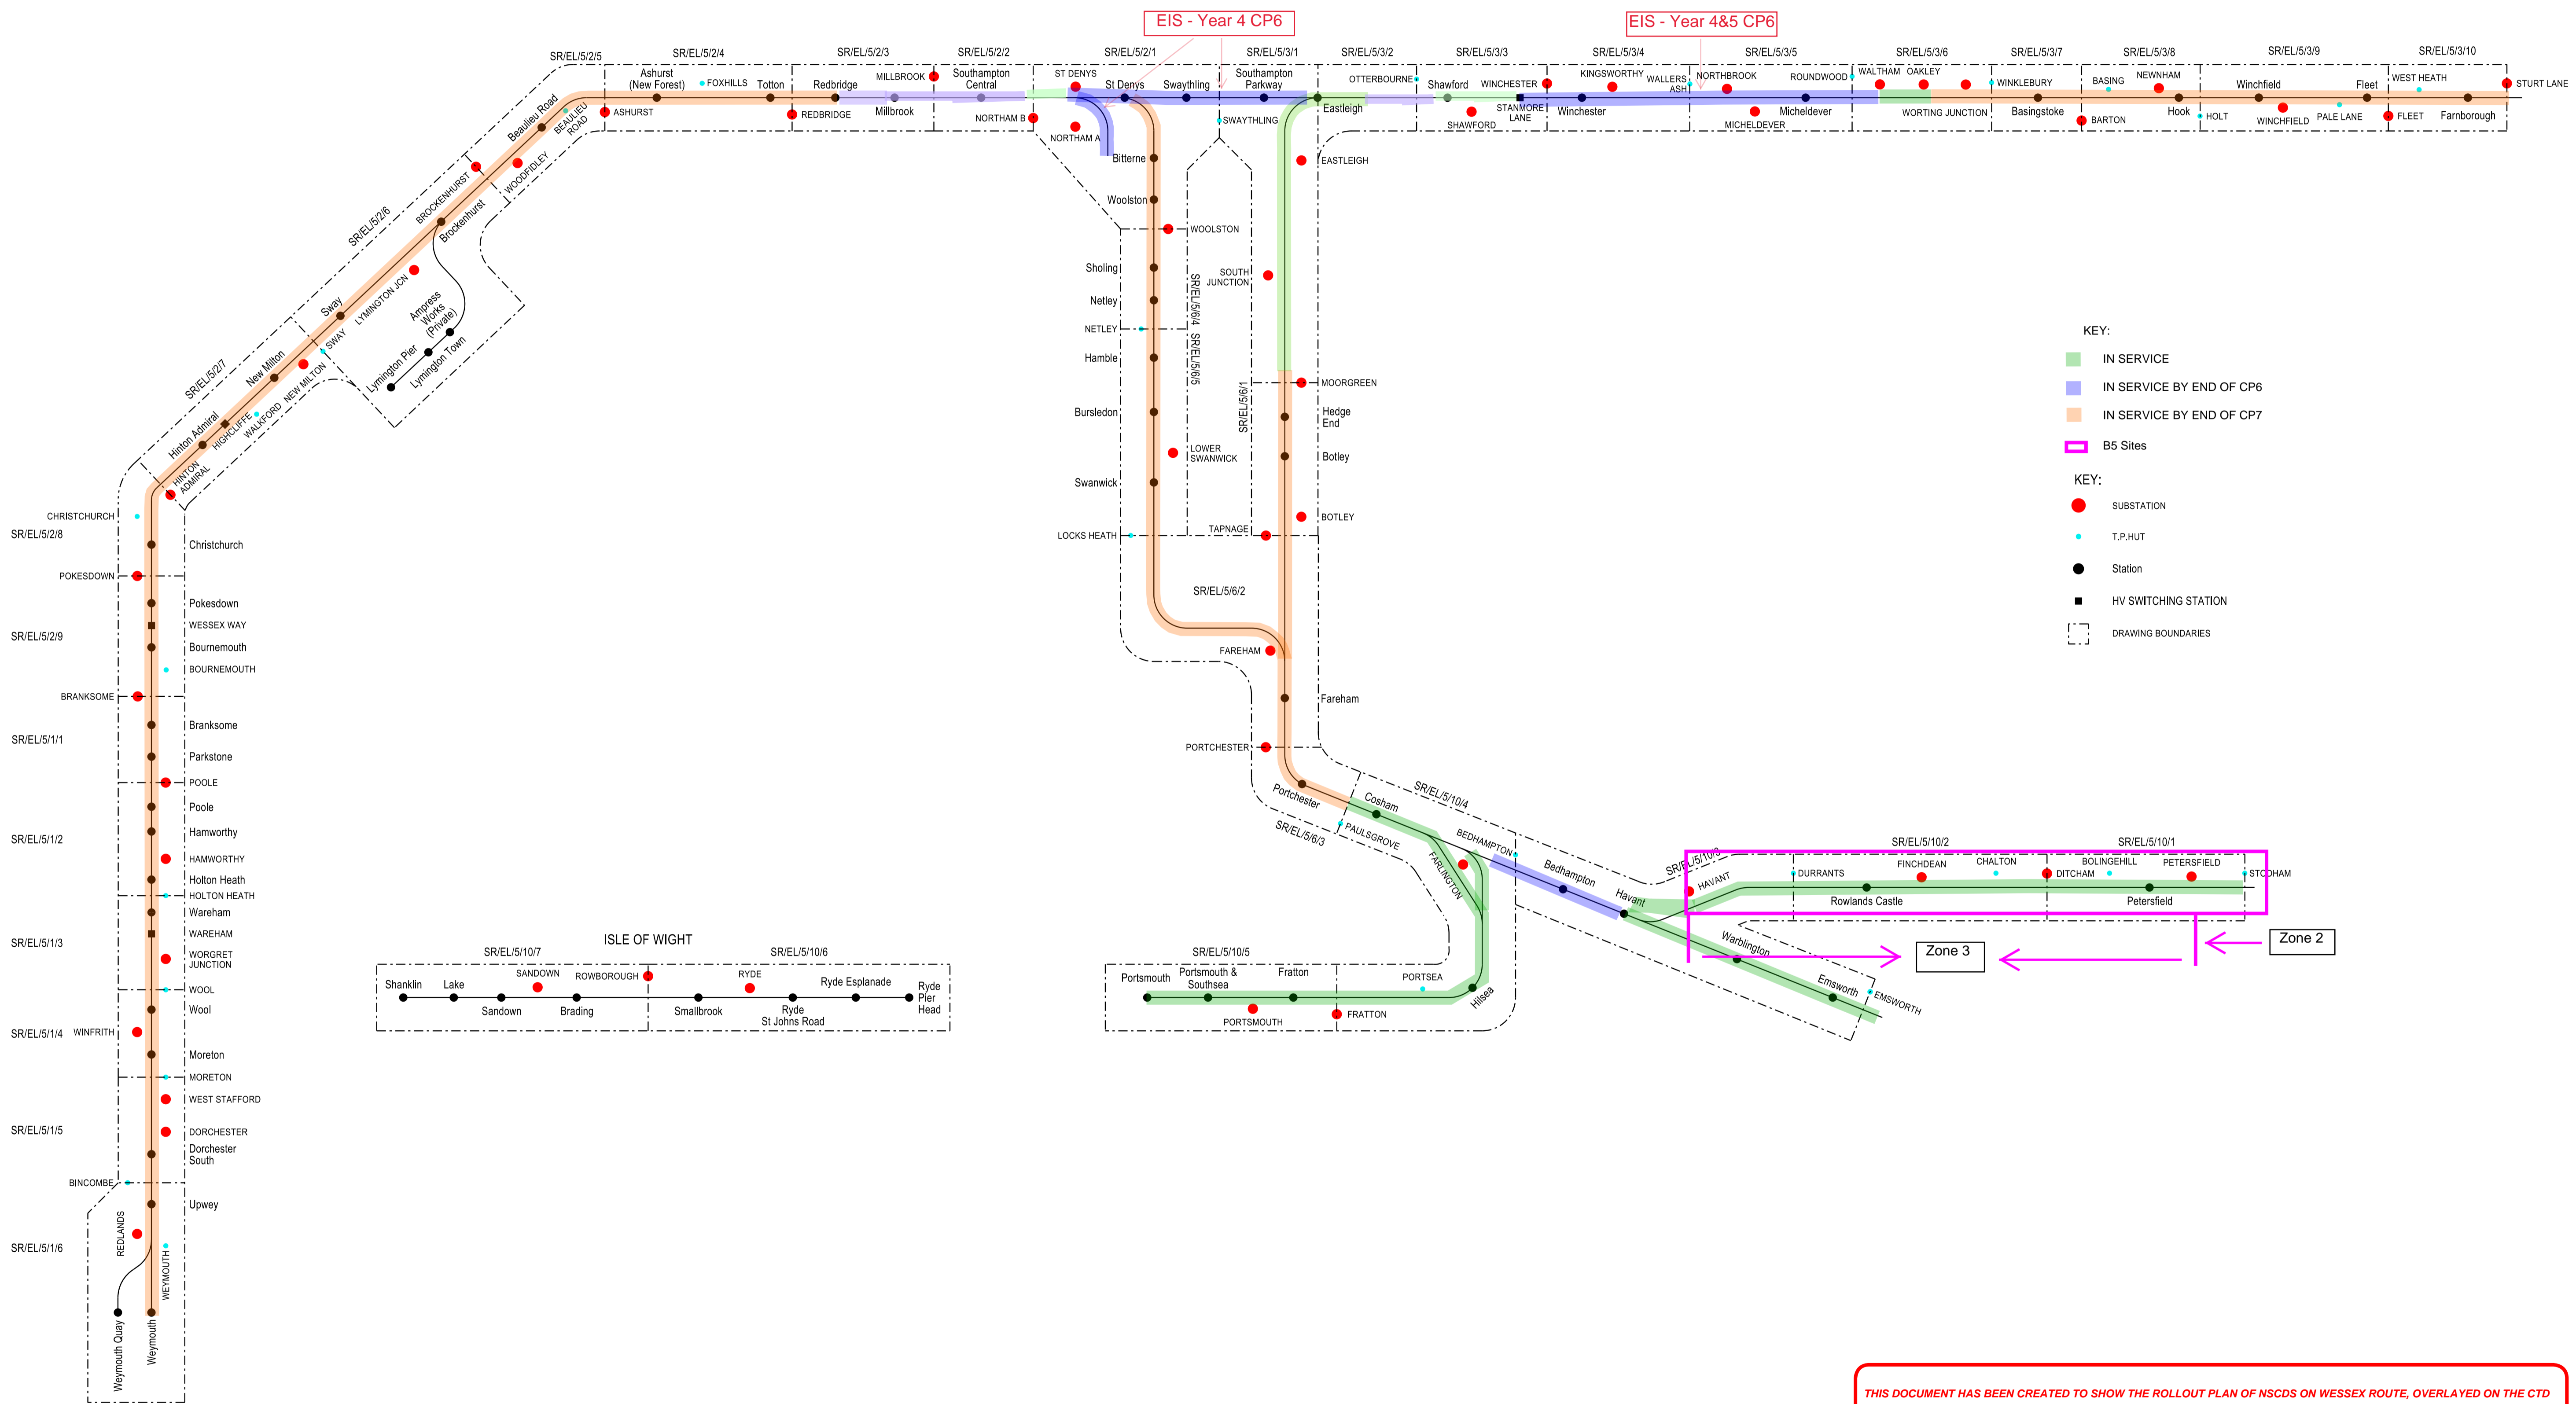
EIS - Year 4 CP6

EIS - Year 4&5 CP6

SR/EL/5/2/5
SR/EL/5/2/4
SR/EL/5/2/3
SR/EL/5/2/2
SR/EL/5/2/1
SR/EL/5/3/1
SR/EL/5/3/2
SR/EL/5/3/3
SR/EL/5/3/4
SR/EL/5/3/5
SR/EL/5/3/6
SR/EL/5/3/7
SR/EL/5/3/8
SR/EL/5/3/9
SR/EL/5/3/10

Ashurst (New Forest)
FOXHILLS
Totton
Redbridge
MILLBROOK
Southampton Central
ST DENYS
St Denys
Swaythling
Southampton Parkway
OTTERBOURNE
Shawford
WINCHESTER
KINGSWORTHY
WALLERS ASH
NORTHBROOK
ROUNDWOOD
WALTHAM
OAKLEY
WINKLEBURY
BASING
NEWNHAM
Winchfield
Fleet
WEST HEATH
STURT LANE

ASHURST
REDBRIDGE
Millbrook
NORTHAM B
NORTHAM A
SWAYTHLING
Eastleigh
SHAWFORD
STANMORE LANE
Winchester
MICHELDEVER
Micheldever
WORTING JUNCTION
Basingstoke
BARTON
Hook
HOLT
WINCHFIELD
PALE LANE
FLEET
Farnborough

Beaulieu Road
BEAULIEU ROAD
WOODFIDLEY
BROCKENHURST
Brockenhurst
SR/EL/5/2/6
Sway
LYMINGTON JCN
Ampress Works (Private)
Lymington Pier
Lymington Town
SWAY
New Milton
NEW MILTON
WALKFORD
SR/EL/5/2/7
Hinton Admiral
HIGHCLIFFE
HINTON ADMIRAL

Bitterne
Woolston
WOOLSTON
Sholing
Netley
NETLEY
Hamble
Bursledon
Swanwick
LOCKS HEATH
SOUTH JUNCTION
SR/EL/5/6/4
SR/EL/5/6/5
SR/EL/5/6/1
LOWER SWANWICK
TAPNAGE
EASTLEIGH
MOORGREEN
Hedge End
Botley
BOTLEY
SR/EL/5/6/2
FAREHAM
Fareham
PORTCHESTER
Portchester
Cosham
SR/EL/5/10/4
SR/EL/5/6/3
PAULSGROVE
FARLINGTON
BEDHAMPTON
Bedhampton
Havant
SR/EL/5/10/3
HAVANT
Warblington
Emsworth
EMSWORTH
SR/EL/5/10/2
SR/EL/5/10/1
DURRANTS
FINCHDEAN
CHALTON
DITCHAM
BOLINGEHILL
PETERSFIELD
STODHAM
Rowlands Castle
Petersfield
Zone 3
Zone 2

SR/EL/5/10/5
Portsmouth
Portsmouth & Southsea
Fratton
PORTSEA
PORTSMOUTH
FRATTON
Hilsea

ISLE OF WIGHT
SR/EL/5/10/7
SR/EL/5/10/6
Shanklin
Lake
SANDOWN
ROWBOROUGH
RYDE
Ryde Esplanade
Ryde Pier Head
Sandown
Brading
Smallbrook
Ryde St Johns Road

CHRISTCHURCH
SR/EL/5/2/8
Christchurch
POKESDOWN
Pokesdown
WESSEX WAY
SR/EL/5/2/9
Bournemouth
BOURNEMOUTH
BRANKSOME
Branksome
SR/EL/5/1/1
Parkstone
POOLE
Poole
Hamworthy
SR/EL/5/1/2
HAMWORTHY
Holton Heath
HOLTON HEATH
Wareham
WAREHAM
SR/EL/5/1/3
WORGRET JUNCTION
WOOL
Wool
SR/EL/5/1/4
WINFRITH
Moreton
MORETON
WEST STAFFORD
SR/EL/5/1/5
DORCHESTER
Dorchester South
BINCOMBE
Upwey
SR/EL/5/1/6
REDLANDS
WEYMOUTH
Weymouth Quay
Weymouth

KEY:
IN SERVICE
IN SERVICE BY END OF CP6
IN SERVICE BY END OF CP7
B5 Sites
KEY:
SUBSTATION
T.P.HUT
Station
HV SWITCHING STATION
DRAWING BOUNDARIES

THIS DOCUMENT HAS BEEN CREATED TO SHOW THE ROLLOUT PLAN OF NSCDS ON WESSEX ROUTE, OVERLAYED ON THE CTD